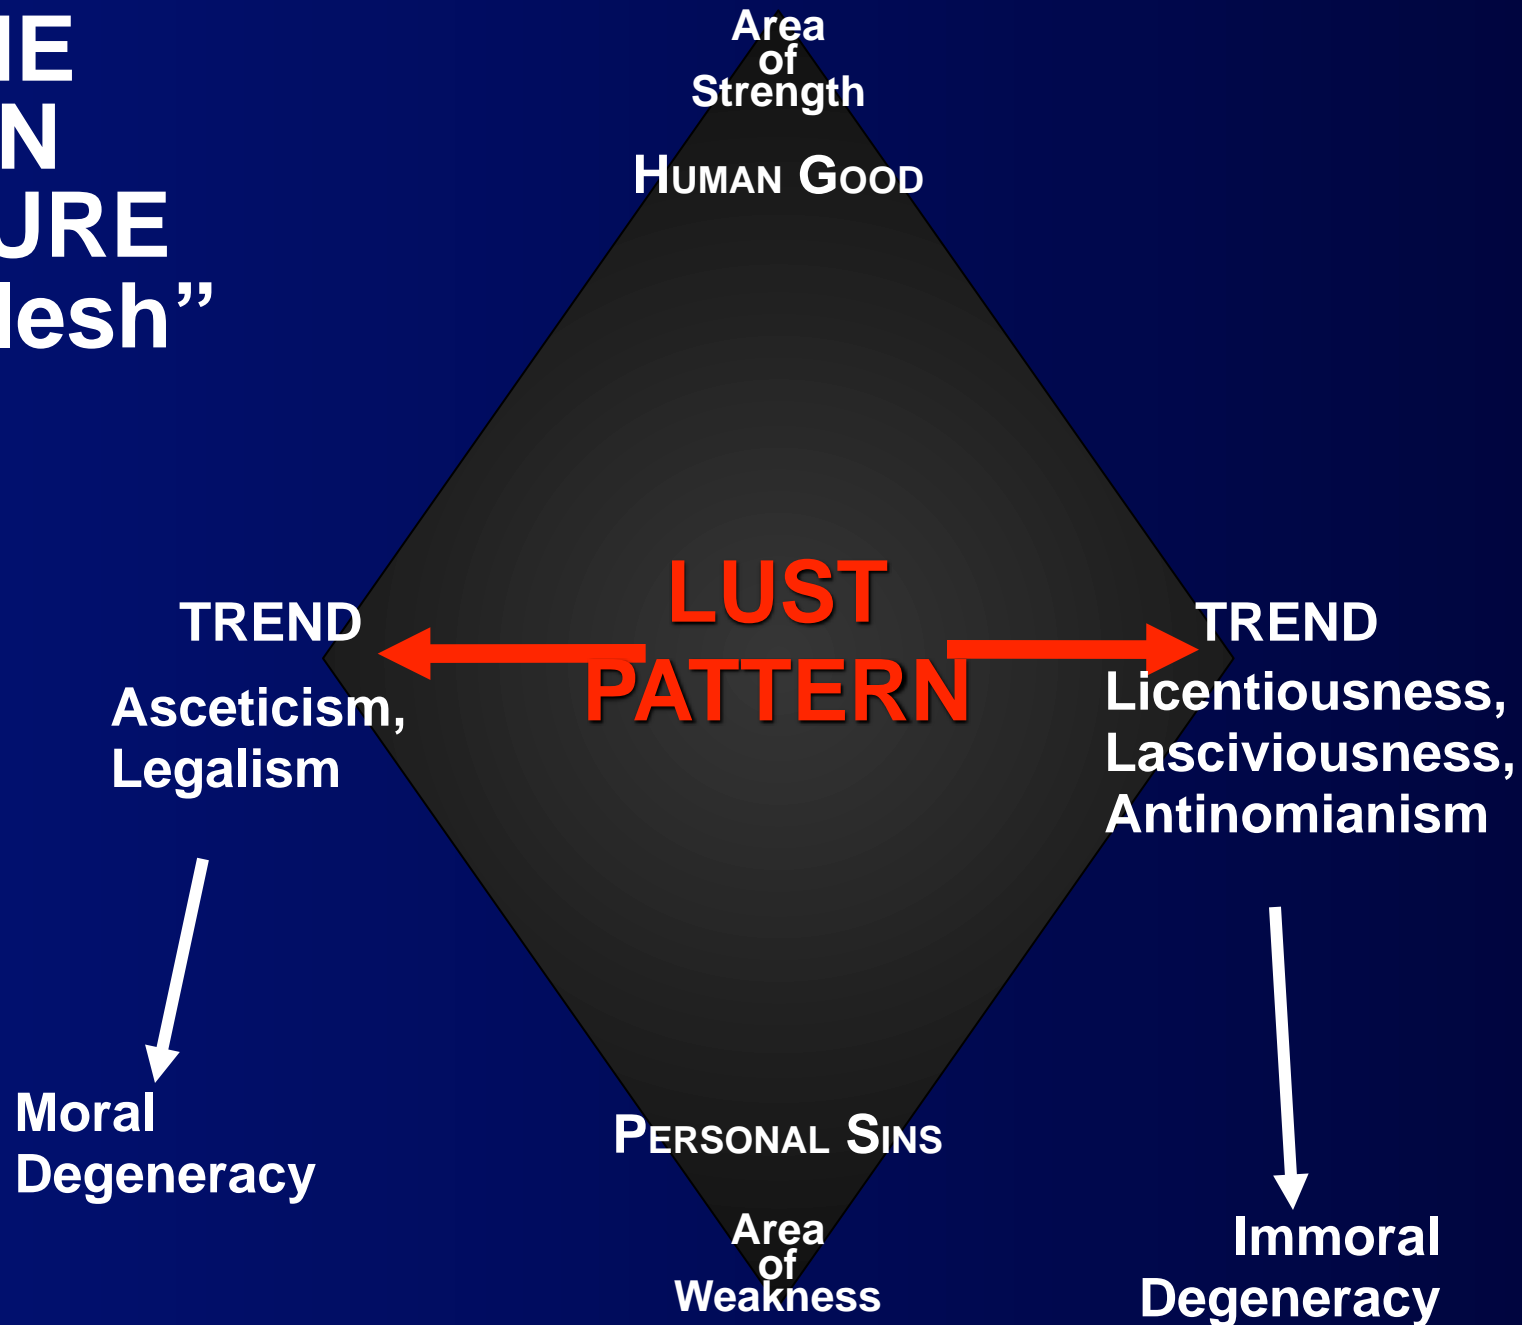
IE
N
URE
lesh”

Area of Strength

HUMAN GOOD

TREND

Asceticism, Legalism

LUST PATTERN

TREND

Licentiousness, Lasciviousness, Antinomianism

Moral Degeneracy

PERSONAL SINS

Area of Weakness

Immoral Degeneracy